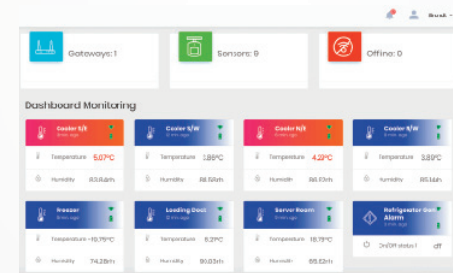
Busk

Gateways: 1

Sensors: 9

Offline: 0

Dashboard Monitoring

Cooler 1/E
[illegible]
Temperature 5.07°C
Humidity 83.84rh

Cooler 5/W
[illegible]
Temperature 1.86°C
Humidity 86.59rh

Cooler 6/E
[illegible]
Temperature 4.22°C
Humidity 86.10rh

Cooler 6/W
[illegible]
Temperature 3.89°C
Humidity 85.14rh

Freezer
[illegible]
Temperature -19.79°C
Humidity 74.28rh

Loading Dock
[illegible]
Temperature 8.27°C
Humidity 90.85rh

Server Room
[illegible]
Temperature 18.79°C
Humidity 65.63rh

Refrigerator Door Alarm
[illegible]
On/Off status 1 off